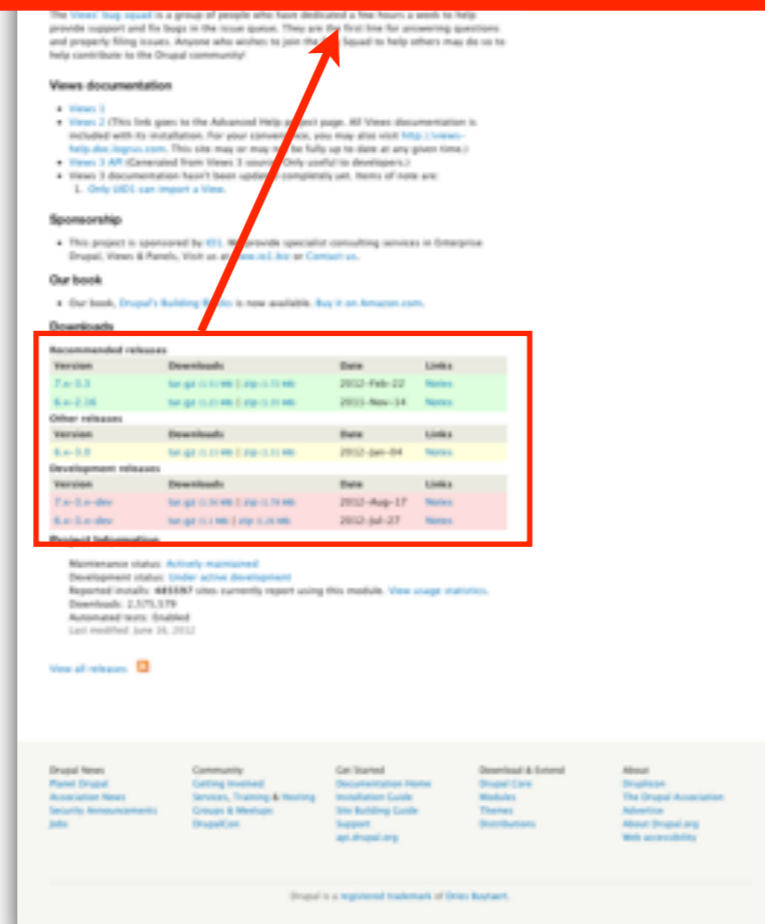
The Views' bug squad is a group of people who have dedicated a few hours a week to help provide support and fix bugs in the issue queue. They are the first line for answering questions and properly filing issues. Anyone who wishes to join the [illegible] Squad to help others may do so to help contribute to the Drupal community!

Views documentation

- Views 1
- Views 2 (This link goes to the Advanced Help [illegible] page. All Views documentation is included with its installation. For your convenience, you may also visit http://views-help.doc.logrus.com. This site may or may not be fully up to date at any given time.)
- Views 3 API (Generated from Views 3 source. Only useful to developers.)
- Views 3 documentation hasn't been updated completely yet. Items of note are:
  1. Only UID1 can import a View.

Sponsorship

- This project is sponsored by IO1. We provide specialist consulting services in Enterprise Drupal, Views & Panels. Visit us at www.io1.biz or Contact us.

Our book

- Our book, Drupal's Building Blocks is now available. Buy it on Amazon.com.

Downloads

Recommended releases

| Version | Downloads | Date | Links |
|---|---|---|---|
| 7.x-3.3 | tar.gz (1.1 MB) \| zip (1.31 MB) | 2012-Feb-22 | Notes |
| 6.x-2.16 | tar.gz (1.21 MB) \| zip (1.31 MB) | 2011-Nov-14 | Notes |

Other releases

| Version | Downloads | Date | Links |
|---|---|---|---|
| 6.x-3.0 | tar.gz (1.1 MB) \| zip (1.31 MB) | 2012-Jan-04 | Notes |

Development releases

| Version | Downloads | Date | Links |
|---|---|---|---|
| 7.x-3.x-dev | tar.gz (1.16 MB) \| zip (1.79 MB) | 2012-Aug-17 | Notes |
| 6.x-3.x-dev | tar.gz (1.1 MB) \| zip (1.26 MB) | 2012-Jul-27 | Notes |

Project Information

Maintenance status: Actively maintained
Development status: Under active development
Reported installs: 485597 sites currently report using this module. View usage statistics.
Downloads: 2,575,579
Automated tests: Enabled
Last modified: June 16, 2012

View all releases

Drupal News
Planet Drupal
Association News
Security Announcements
Jobs

Community
Getting Involved
Services, Training & Hosting
Groups & Meetups
DrupalCon

Get Started
Documentation Home
Installation Guide
Site Building Guide
Support
api.drupal.org

Download & Extend
Drupal Core
Modules
Themes
Distributions

About
Drupal.org
The Drupal Association
Advertise
About Drupal.org
Web accessibility

Drupal is a registered trademark of Dries Buytaert.